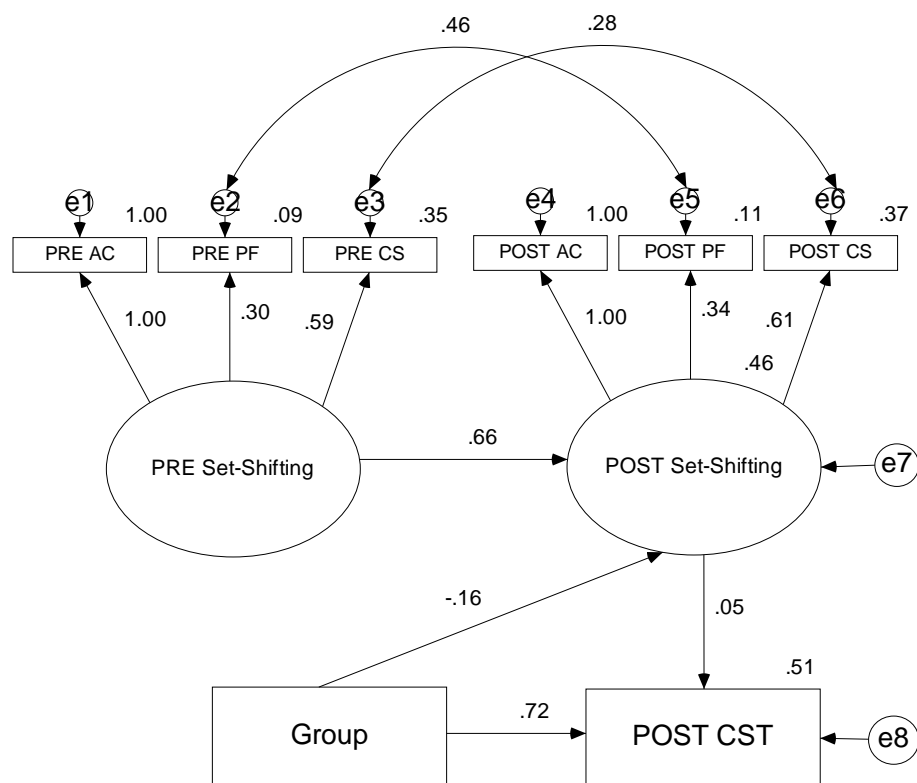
.46
.28

e1
1.00
e2
.09
e3
.35
e4
1.00
e5
.11
e6
.37

PRE AC
PRE PF
PRE CS
POST AC
POST PF
POST CS

1.00
.30
.59
1.00
.34
.61
.46

PRE Set-Shifting
.66
POST Set-Shifting
e7

-.16
.05
.51

Group
.72
POST CST
e8